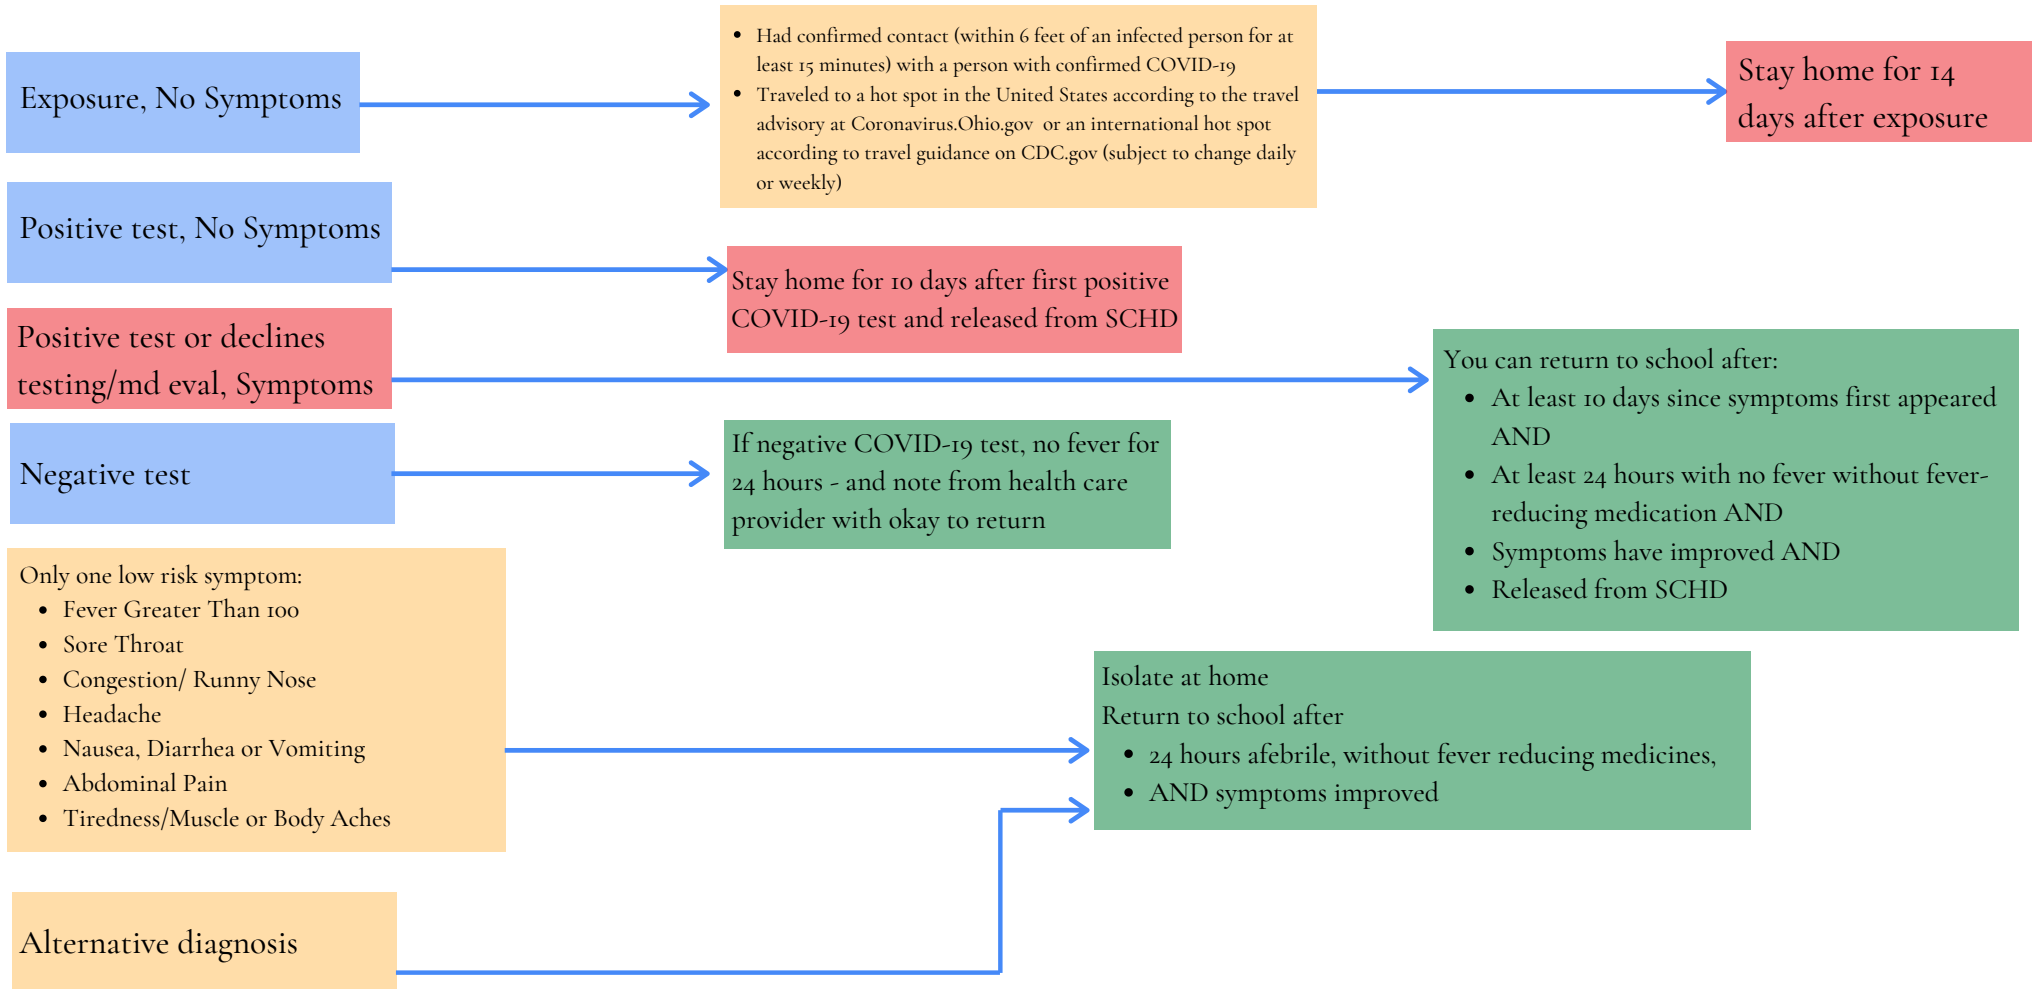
Exposure, No Symptoms

- Had confirmed contact (within 6 feet of an infected person for at least 15 minutes) with a person with confirmed COVID-19
- Traveled to a hot spot in the United States according to the travel advisory at Coronavirus.Ohio.gov or an international hot spot according to travel guidance on CDC.gov (subject to change daily or weekly)

Stay home for 14 days after exposure

Positive test, No Symptoms

Stay home for 10 days after first positive COVID-19 test and released from SCHD

Positive test or declines testing/md eval, Symptoms

You can return to school after:
- At least 10 days since symptoms first appeared AND
- At least 24 hours with no fever without fever-reducing medication AND
- Symptoms have improved AND
- Released from SCHD

Negative test

If negative COVID-19 test, no fever for 24 hours - and note from health care provider with okay to return

Only one low risk symptom:
- Fever Greater Than 100
- Sore Throat
- Congestion/ Runny Nose
- Headache
- Nausea, Diarrhea or Vomiting
- Abdominal Pain
- Tiredness/Muscle or Body Aches

Isolate at home
Return to school after
- 24 hours afebrile, without fever reducing medicines,
- AND symptoms improved

Alternative diagnosis